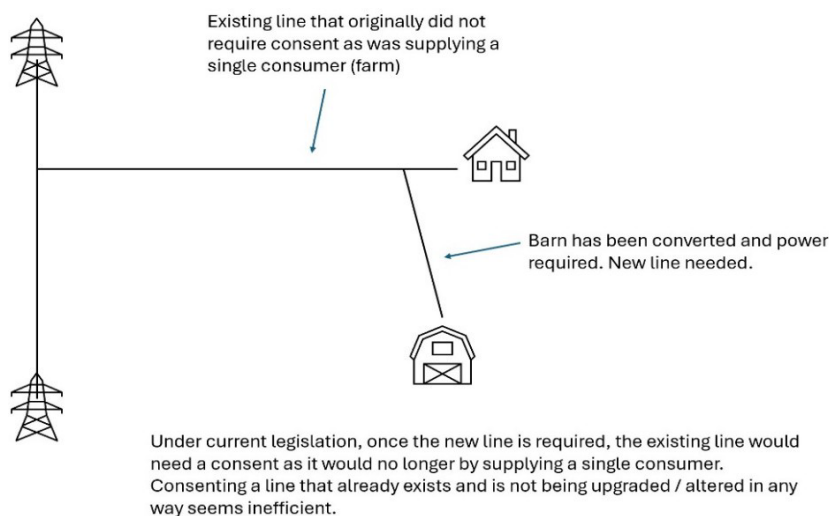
Existing line that originally did not require consent as was supplying a single consumer (farm)

Barn has been converted and power required. New line needed.

Under current legislation, once the new line is required, the existing line would need a consent as it would no longer by supplying a single consumer. Consenting a line that already exists and is not being upgraded / altered in any way seems inefficient.